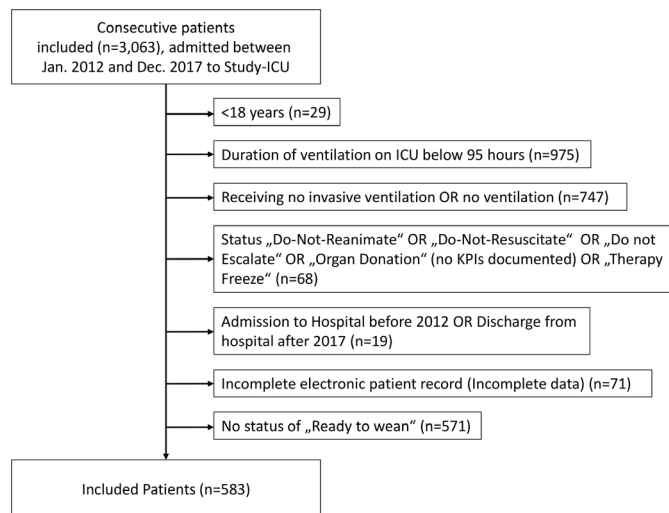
Consecutive patients included (n=3,063), admitted between Jan. 2012 and Dec. 2017 to Study-ICU

<18 years (n=29)

Duration of ventilation on ICU below 95 hours (n=975)

Receiving no invasive ventilation OR no ventilation (n=747)

Status „Do-Not-Reanimate“ OR „Do-Not-Resuscitate“ OR „Do not Escalate“ OR „Organ Donation“ (no KPIs documented) OR „Therapy Freeze“ (n=68)

Admission to Hospital before 2012 OR Discharge from hospital after 2017 (n=19)

Incomplete electronic patient record (Incomplete data) (n=71)

No status of „Ready to wean“ (n=571)

Included Patients (n=583)